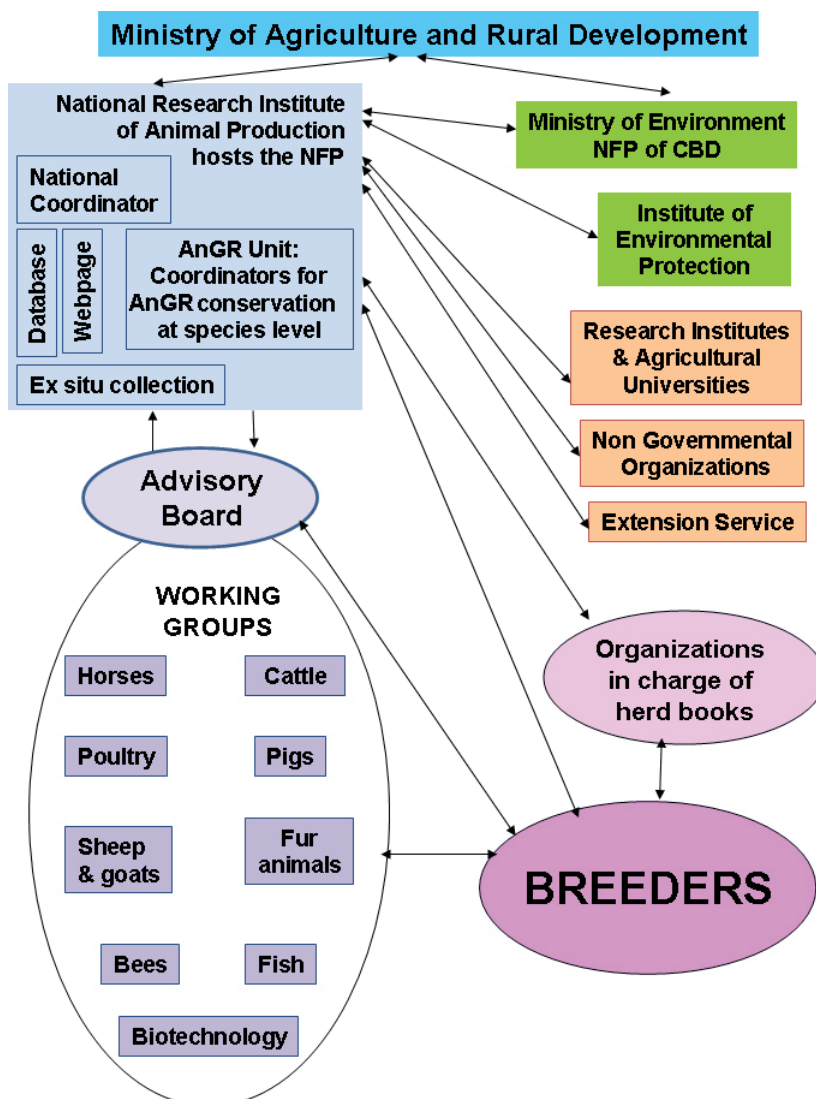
Ministry of Agriculture and Rural Development

National Research Institute of Animal Production hosts the NFP

National Coordinator

Database

Webpage

AnGR Unit: Coordinators for AnGR conservation at species level

Ex situ collection

Ministry of Environment NFP of CBD

Institute of Environmental Protection

Research Institutes & Agricultural Universities

Non Governmental Organizations

Extension Service

Advisory Board

WORKING GROUPS

Horses

Cattle

Poultry

Pigs

Sheep & goats

Fur animals

Bees

Fish

Biotechnology

Organizations in charge of herd books

BREEDERS